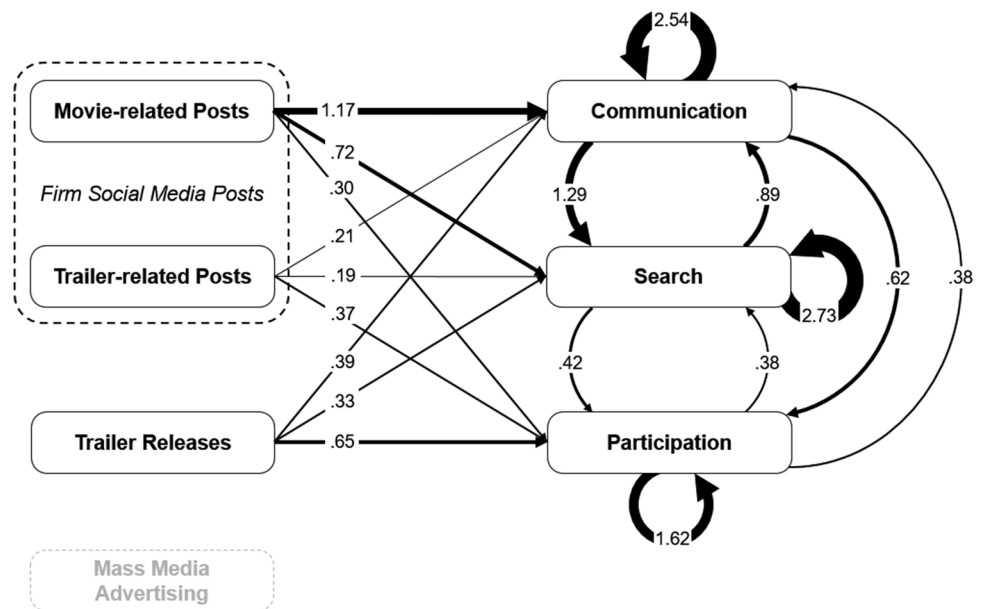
2.54

Movie-related Posts

1.17

Communication

.72

.30

Firm Social Media Posts

1.29

.89

.21

Trailer-related Posts

.19

Search

.62

.38

.37

2.73

.39

.42

.38

.33

Trailer Releases

.65

Participation

1.62

Mass Media Advertising